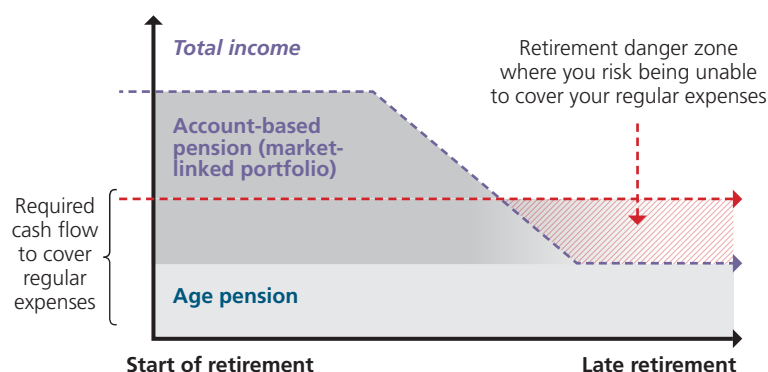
Total income

Retirement danger zone where you risk being unable to cover your regular expenses

Account-based pension (market-linked portfolio)

Required cash flow to cover regular expenses

Age pension

Start of retirement

Late retirement